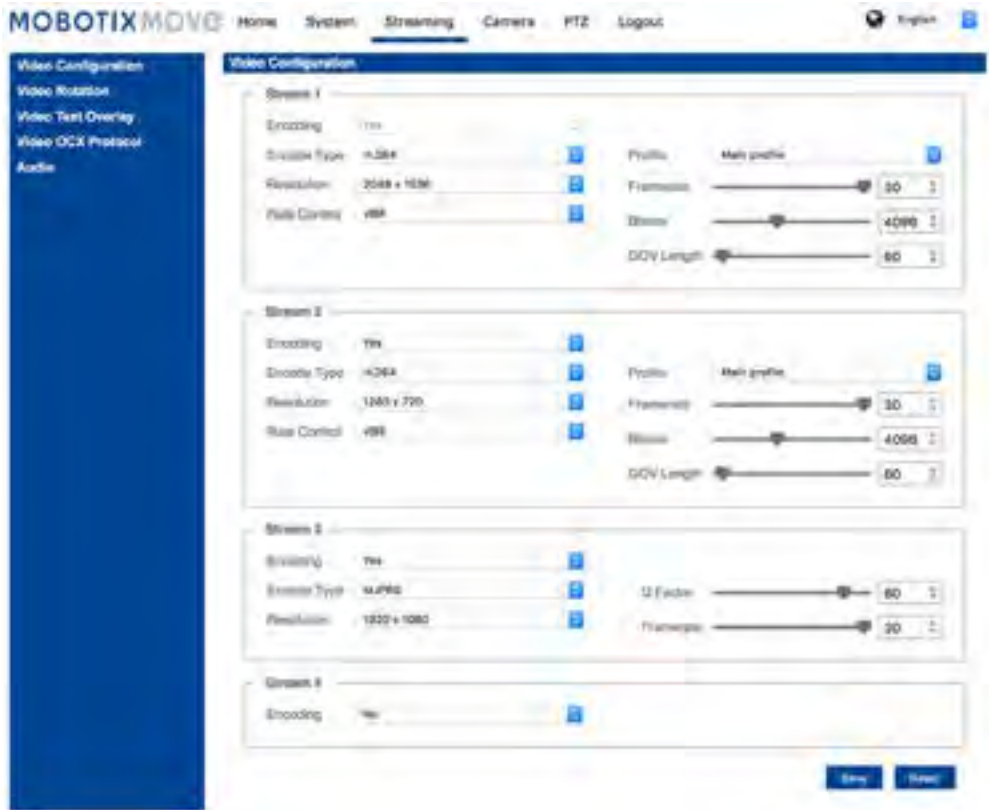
MOBOTIX MOVE Home System Streaming Camera PTZ Logout English

Video Configuration
Video Rotation
Video Text Overlay
Video OCX Protocol
Audio

Video Configuration

Stream 1

Encoding Yes
Encode Type H.264
Resolution 2048 x 1536
Rate Control VBR

Profile Main profile
Framerate 30
Bitrate 4096
GOV Length 60

Stream 2

Encoding Yes
Encode Type H.264
Resolution 1280 x 720
Rate Control VBR

Profile Main profile
Framerate 30
Bitrate 4096
GOV Length 60

Stream 3

Encoding Yes
Encode Type MJPEG
Resolution 1920 x 1080

Q Factor 60
Framerate 20

Stream 4

Encoding No

Save Reset